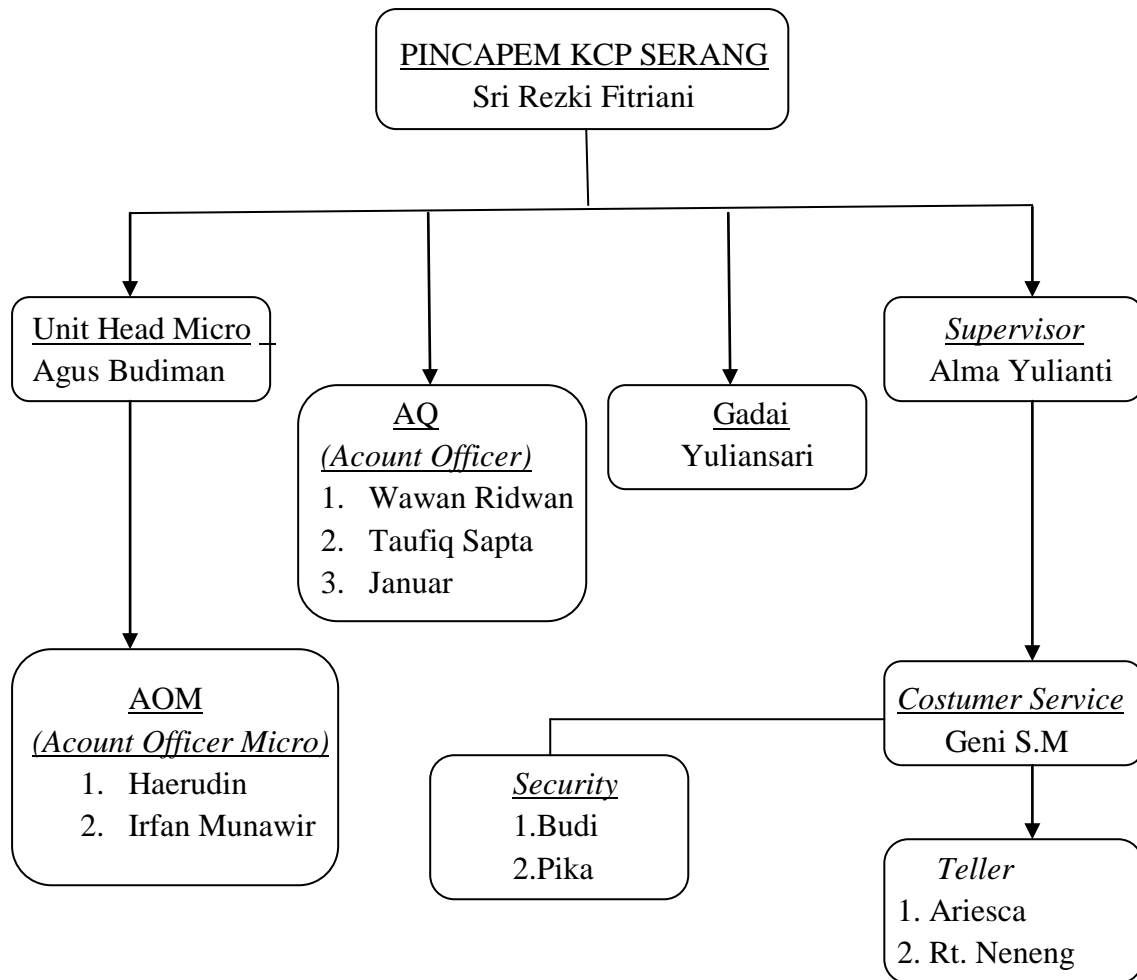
PINCAPEM KCP SERANG
Sri Rezki Fitriani

Unit Head Micro
Agus Budiman

AQ
(Acount Officer)
1. Wawan Ridwan
2. Taufiq Sapta
3. Januar

Gadai
Yuliansari

Supervisor
Alma Yulianti

AOM
(Acount Officer Micro)
1. Haerudin
2. Irfan Munawir

Costumer Service
Geni S.M

Security
1.Budi
2.Pika

Teller
1. Ariesca
2. Rt. Neneng